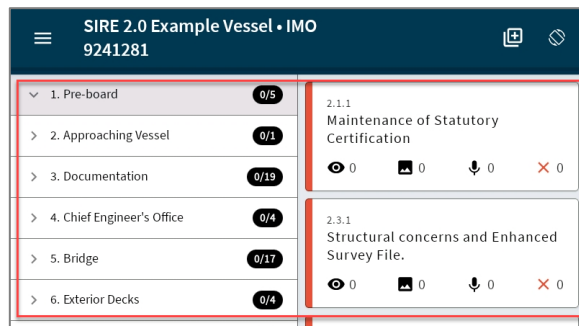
SIRE 2.0 Example Vessel • IMO 9241281

1. Pre-board 0/5
2. Approaching Vessel 0/1
3. Documentation 0/19
4. Chief Engineer's Office 0/4
5. Bridge 0/17
6. Exterior Decks 0/4

2.1.1
Maintenance of Statutory Certification
0 0 0 0

2.3.1
Structural concerns and Enhanced Survey File.
0 0 0 0